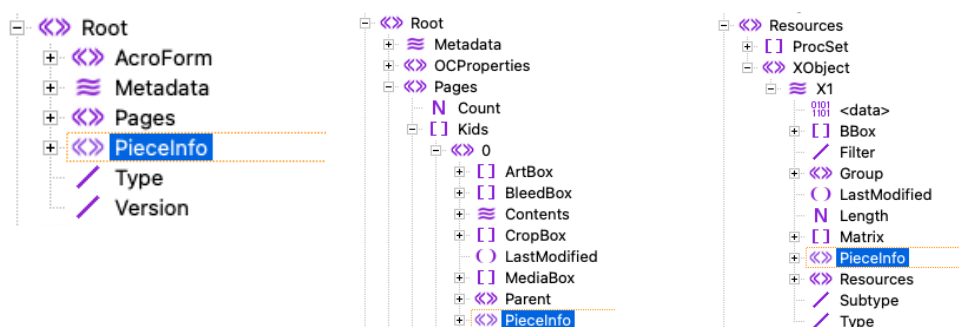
Root
AcroForm
Metadata
Pages
PieceInfo
Type
Version

Root
Metadata
OCProperties
Pages
Count
Kids
0
ArtBox
BleedBox
Contents
CropBox
LastModified
MediaBox
Parent
PieceInfo

Resources
ProcSet
XObject
X1
0101 1101 <data>
BBox
Filter
Group
LastModified
Length
Matrix
PieceInfo
Resources
Subtype
Type